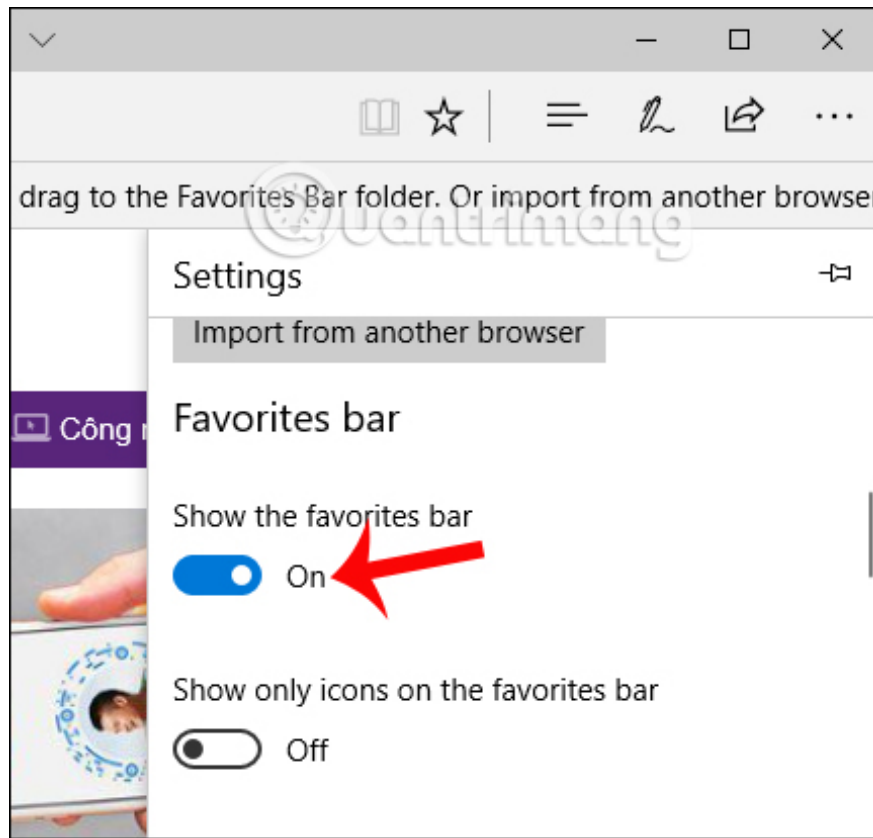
drag to the Favorites Bar folder. Or import from another browser

Quantrimang

Settings

Import from another browser

Công n

Favorites bar

Show the favorites bar

On

Show only icons on the favorites bar

Off